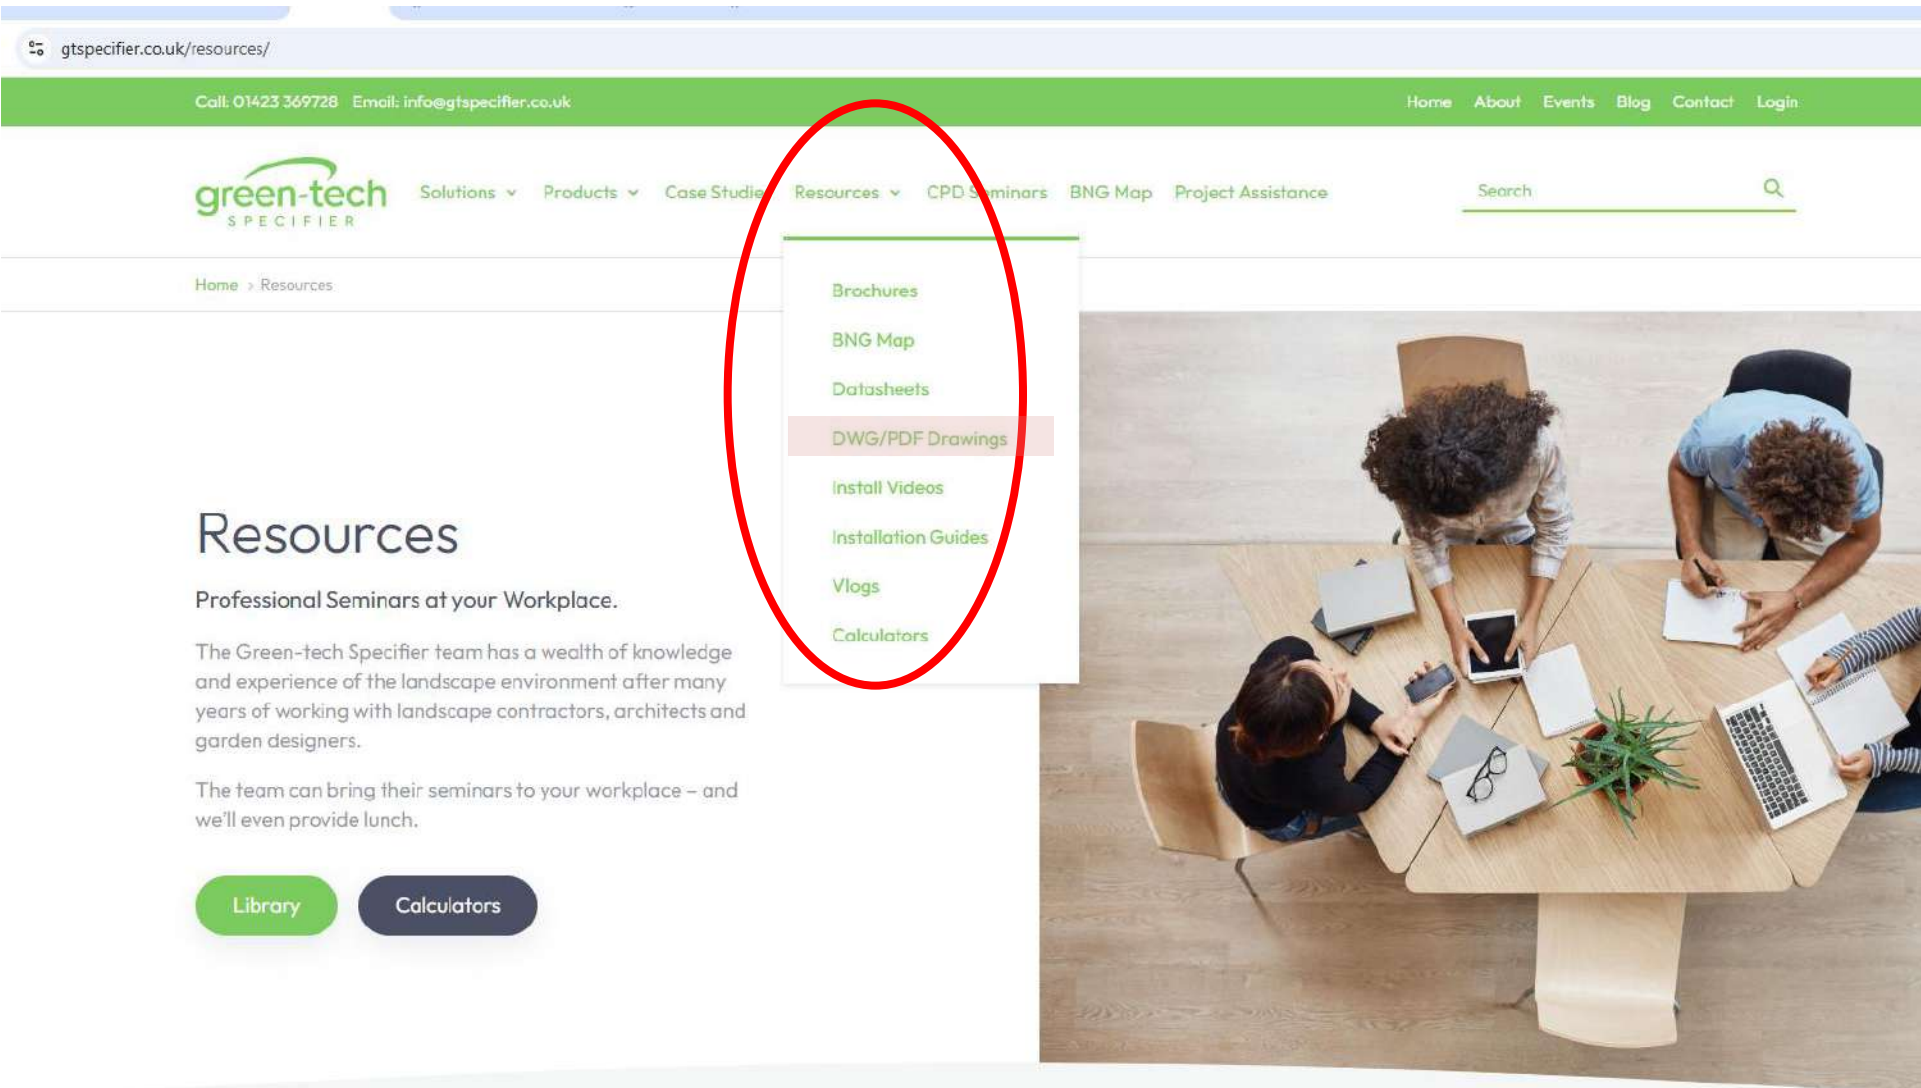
gtspecifier.co.uk/resources/

Call: 01423 369728 Email: info@gtspecifier.co.uk

Home About Events Blog Contact Login

green-tech SPECIFIER

Solutions Products Case Studie Resources CPD Seminars BNG Map Project Assistance

Search

Home > Resources

Brochures
BNG Map
Datasheets
DWG/PDF Drawings
Install Videos
Installation Guides
Vlogs
Calculators

Resources

Professional Seminars at your Workplace.

The Green-tech Specifier team has a wealth of knowledge and experience of the landscape environment after many years of working with landscape contractors, architects and garden designers.

The team can bring their seminars to your workplace – and we'll even provide lunch.

Library Calculators